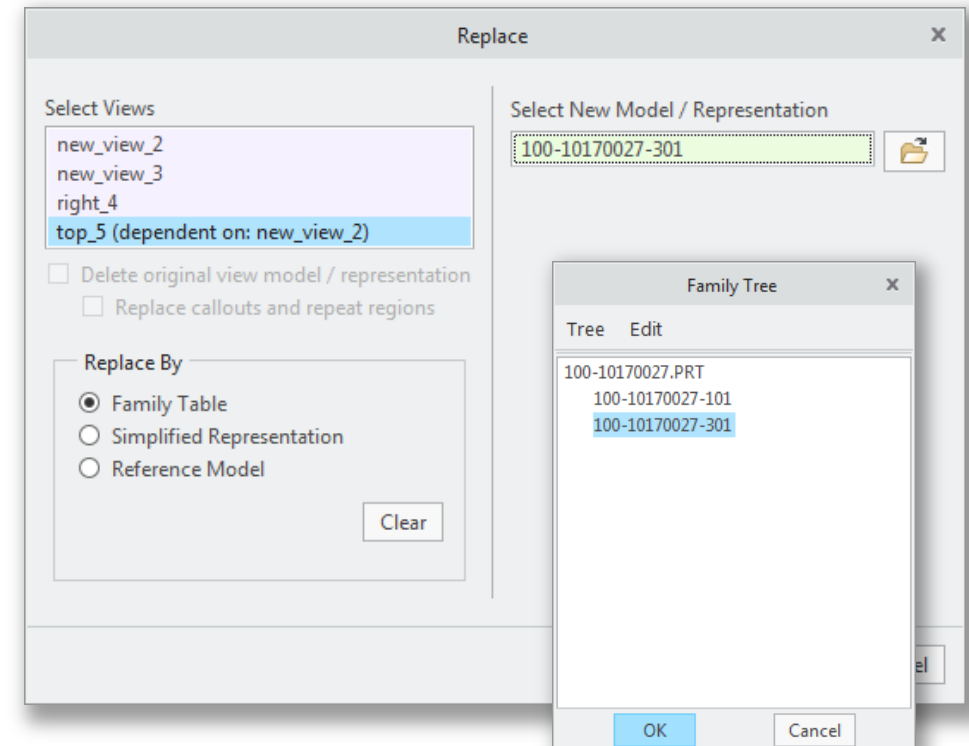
Replace

Select Views
new_view_2
new_view_3
right_4
top_5 (dependent on: new_view_2)

Delete original view model / representation
Replace callouts and repeat regions

Replace By
Family Table
Simplified Representation
Reference Model

Clear

Select New Model / Representation
100-10170027-301

Family Tree
Tree Edit
100-10170027.PRT
100-10170027-101
100-10170027-301

OK Cancel

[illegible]el